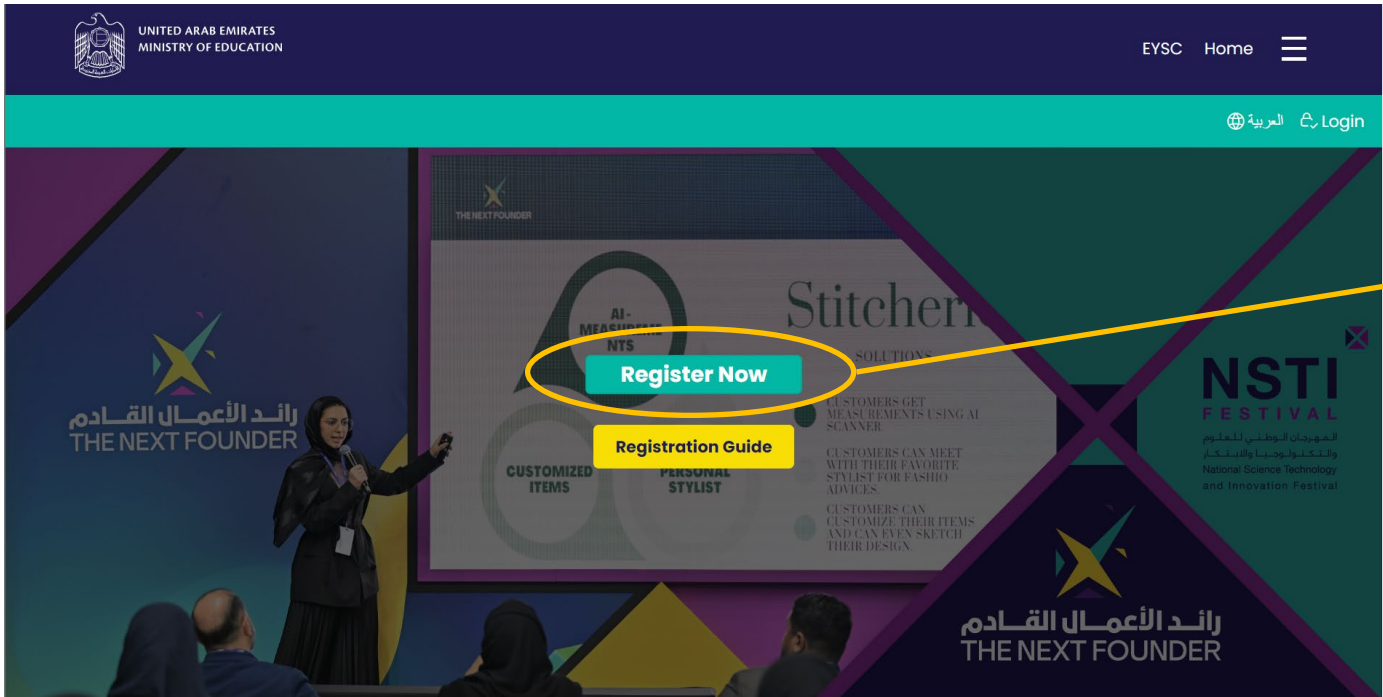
UNITED ARAB EMIRATES
MINISTRY OF EDUCATION

EYSC Home

العربية Login

THE NEXT FOUNDER

AI-MEASUREMENTS

Stitcherr

SOLUTIONS

CUSTOMERS GET MEASUREMENTS USING AI SCANNER.

CUSTOMERS CAN MEET WITH THEIR FAVORITE STYLIST FOR FASHIO ADVICES.

CUSTOMERS CAN CUSTOMIZE THEIR ITEMS AND CAN EVEN SKETCH THEIR DESIGN.

CUSTOMIZED ITEMS

PERSONAL STYLIST

Register Now

Registration Guide

رائد الأعمال القادم
THE NEXT FOUNDER

NSTI
FESTIVAL
المهرجان الوطني للعلوم والتكنولوجيا والابتكار
National Science Technology and Innovation Festival

رائد الأعمال القادم
THE NEXT FOUNDER